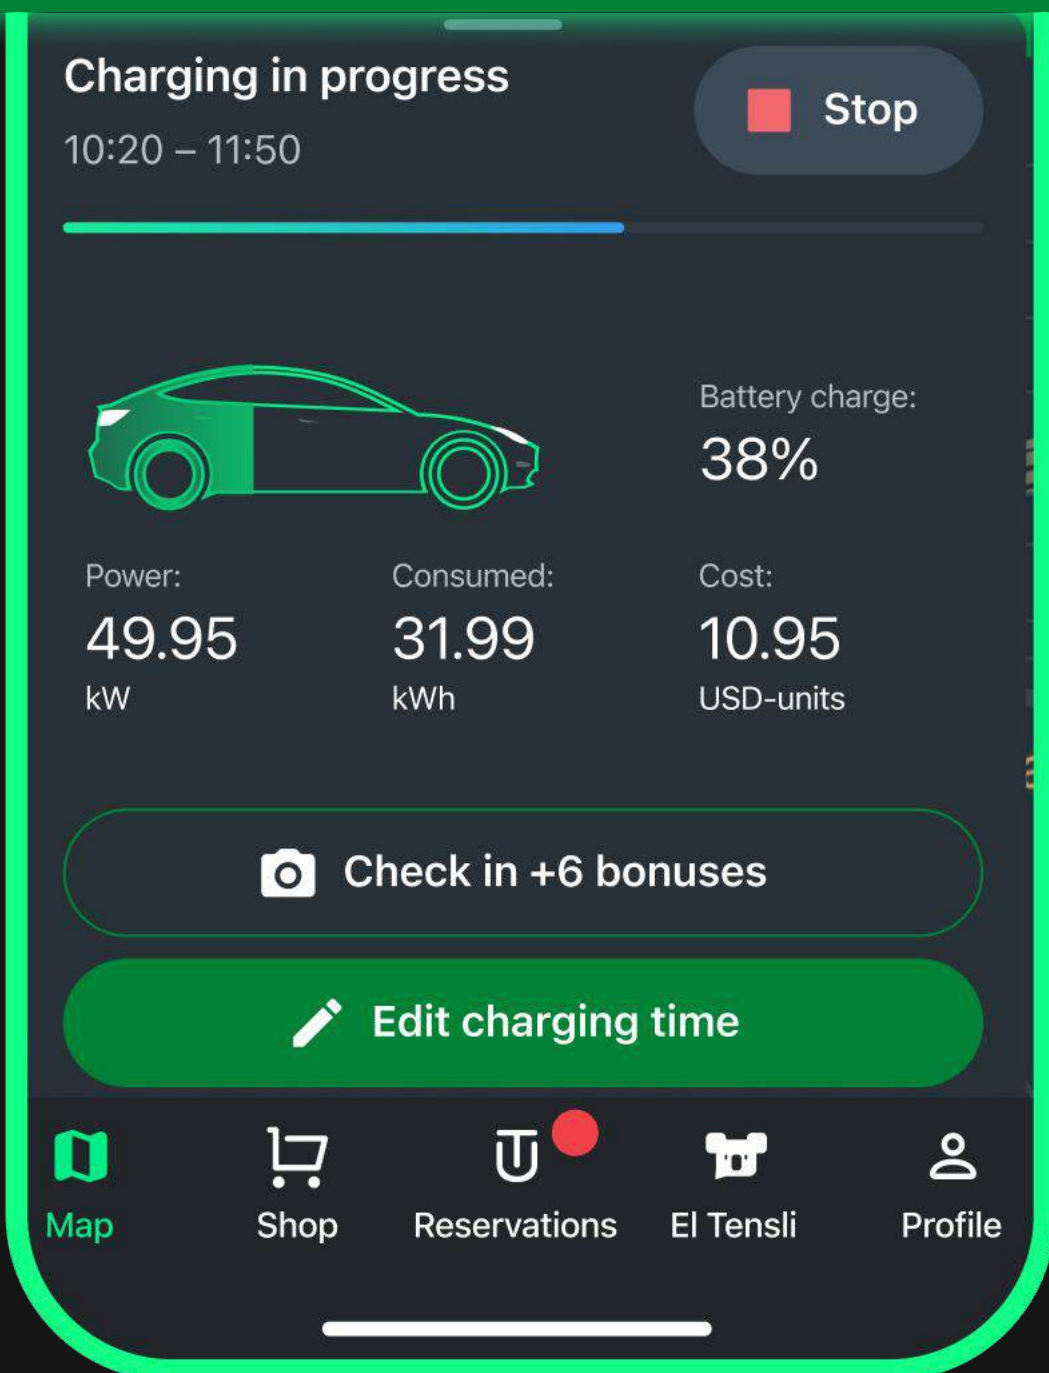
Charging in progress

10:20 – 11:50

Stop

Battery charge:
38%

Power:
49.95
kW

Consumed:
31.99
kWh

Cost:
10.95
USD-units

Check in +6 bonuses

Edit charging time

Map
Shop
Reservations
El Tensli
Profile